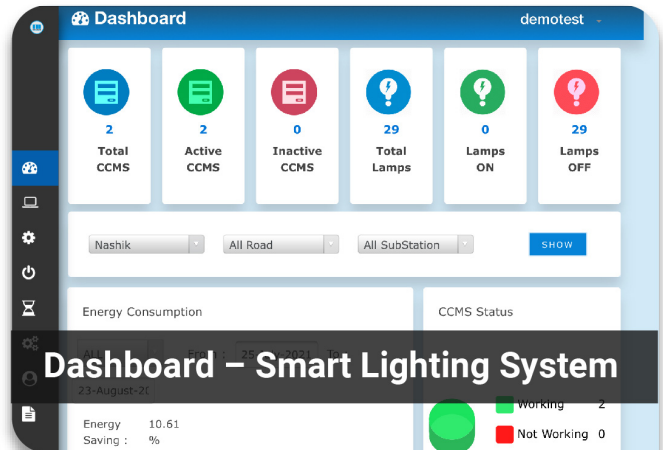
Dashboard

demotest

2
Total CCMS

2
Active CCMS

0
Inactive CCMS

29
Total Lamps

0
Lamps ON

29
Lamps OFF

Nashik

All Road

All SubStation

SHOW

Energy Consumption

CCMS Status

Dashboard – Smart Lighting System

23-August-20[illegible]

Working 2

Not Working 0

Energy Saving : 10.61 %